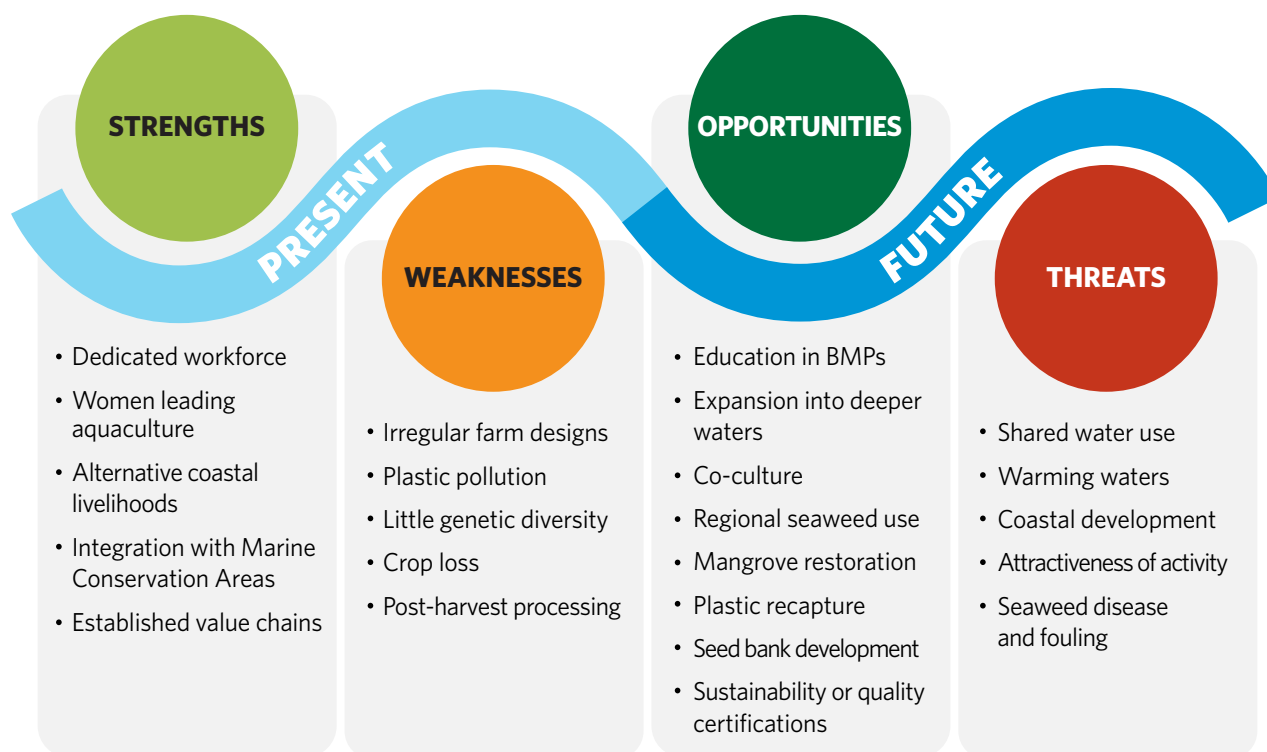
STRENGTHS

PRESENT

WEAKNESSES

OPPORTUNITIES

FUTURE

THREATS

• Dedicated workforce
• Women leading aquaculture
• Alternative coastal livelihoods
• Integration with Marine Conservation Areas
• Established value chains

• Irregular farm designs
• Plastic pollution
• Little genetic diversity
• Crop loss
• Post-harvest processing

• Education in BMPs
• Expansion into deeper waters
• Co-culture
• Regional seaweed use
• Mangrove restoration
• Plastic recapture
• Seed bank development
• Sustainability or quality certifications

• Shared water use
• Warming waters
• Coastal development
• Attractiveness of activity
• Seaweed disease and fouling